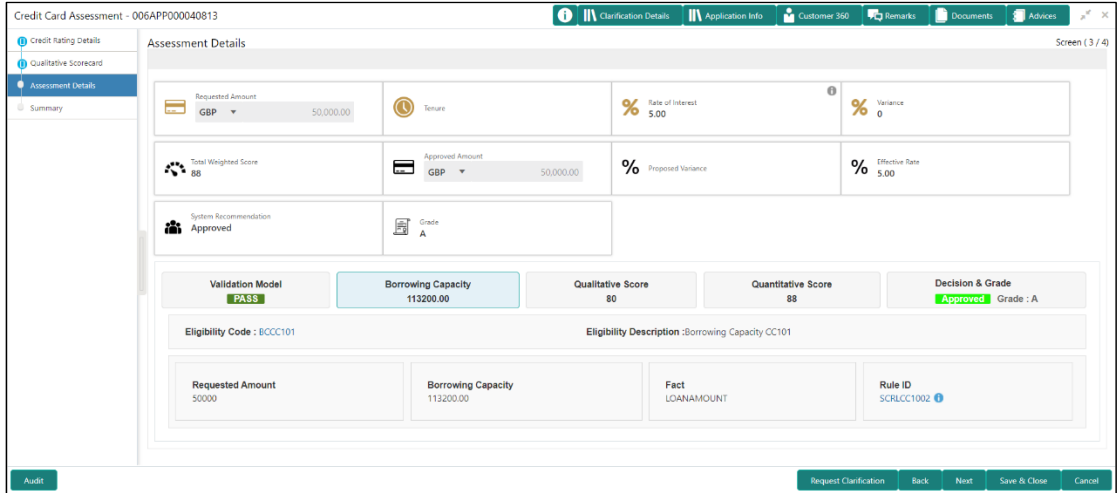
Credit Card Assessment - 006APP000040813

Clarification Details | Application Info | Customer 360 | Remarks | Documents | Advices

Credit Rating Details
Qualitative Scorecard
Assessment Details
Summary

Assessment Details

Screen ( 3 / 4)

Requested Amount
GBP 50,000.00

Tenure

Rate of Interest
5.00

Variance
0

Total Weighted Score
88

Approved Amount
GBP 50,000.00

Proposed Variance

Effective Rate
5.00

System Recommendation
Approved

Grade
A

Validation Model
PASS

Borrowing Capacity
113200.00

Qualitative Score
80

Quantitative Score
88

Decision & Grade
Approved Grade : A

Eligibility Code : BCCC101

Eligibility Description :Borrowing Capacity CC101

Requested Amount
50000

Borrowing Capacity
113200.00

Fact
LOANAMOUNT

Rule ID
SCRLCC1002

Audit

Request Clarification | Back | Next | Save & Close | Cancel